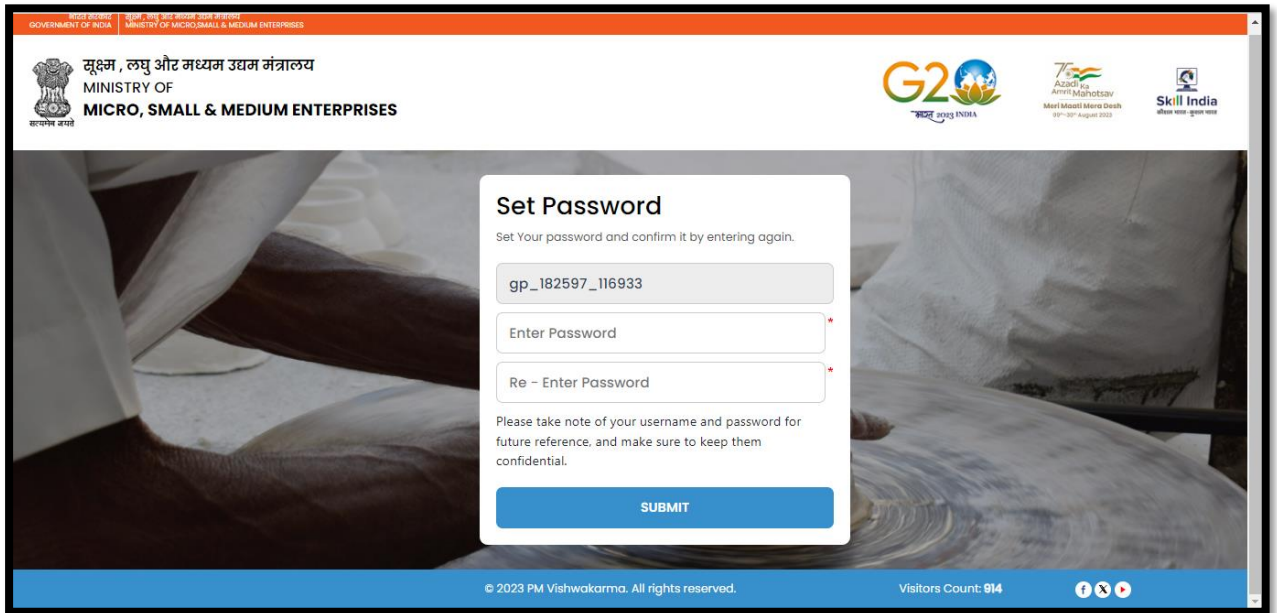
भारत सरकार GOVERNMENT OF INDIA | सूक्ष्म, लघु और मध्यम उद्यम मंत्रालय MINISTRY OF MICRO,SMALL & MEDIUM ENTERPRISES

सूक्ष्म , लघु और मध्यम उद्यम मंत्रालय
MINISTRY OF
MICRO, SMALL & MEDIUM ENTERPRISES

सत्यमेव जयते

G20
भारत 2023 INDIA

75 Azadi Ka Amrit Mahotsav
Meri Maati Mera Desh
09th-30th August 2023

Skill India
कौशल भारत - कुशल भारत

Set Password
Set Your password and confirm it by entering again.

gp_182597_116933

Enter Password *

Re - Enter Password *

Please take note of your username and password for future reference, and make sure to keep them confidential.

SUBMIT

© 2023 PM Vishwakarma. All rights reserved.

Visitors Count: 914